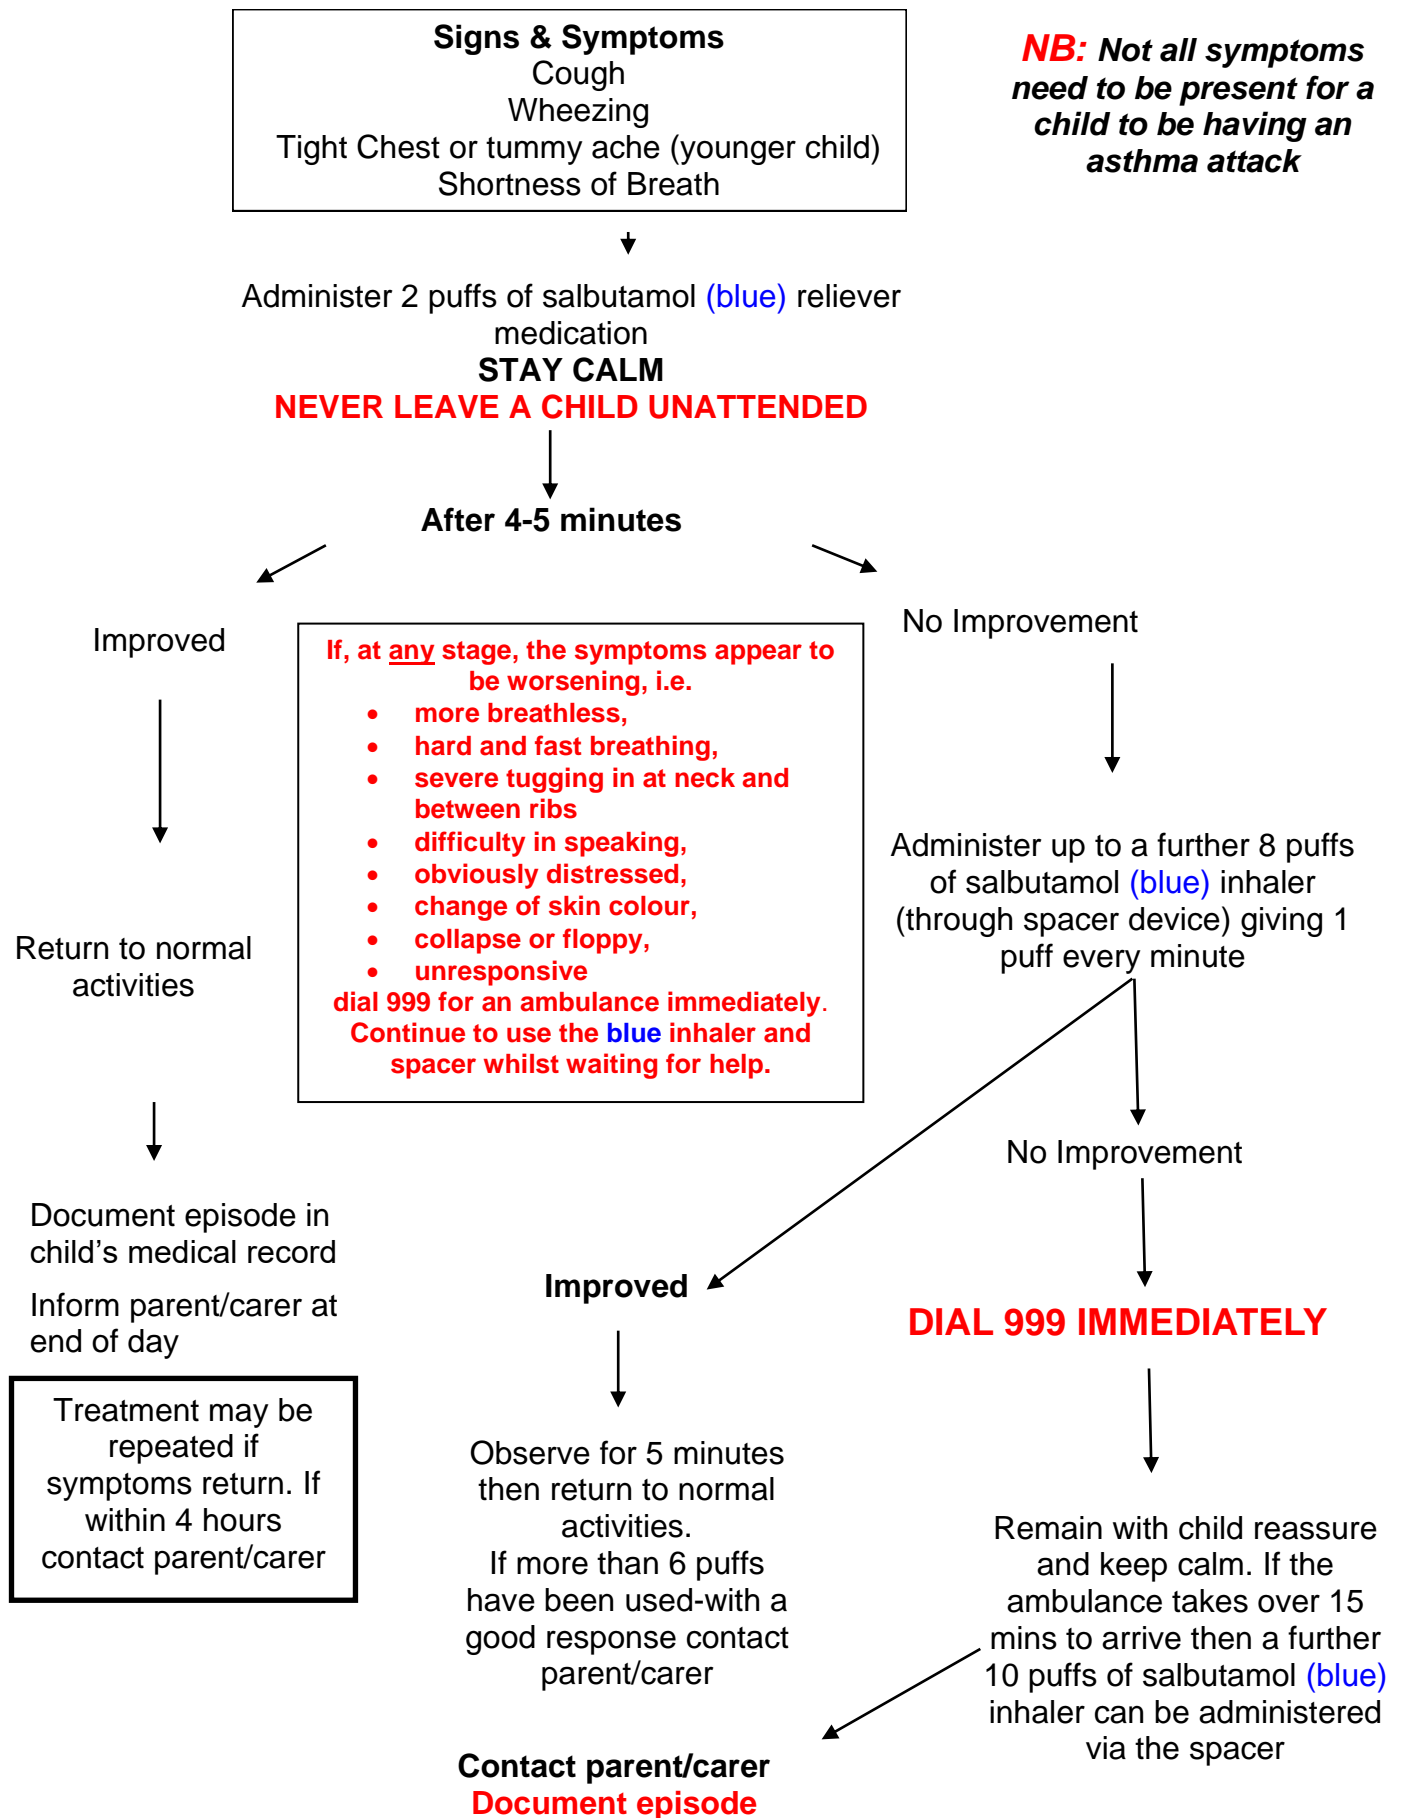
Signs & Symptoms
Cough
Wheezing
Tight Chest or tummy ache (younger child)
Shortness of Breath

NB: Not all symptoms need to be present for a child to be having an asthma attack

Administer 2 puffs of salbutamol (blue) reliever medication
STAY CALM
NEVER LEAVE A CHILD UNATTENDED

After 4-5 minutes

Improved

Return to normal activities

Document episode in child's medical record

Inform parent/carer at end of day

Treatment may be repeated if symptoms return. If within 4 hours contact parent/carer

If, at any stage, the symptoms appear to be worsening, i.e.
- more breathless,
- hard and fast breathing,
- severe tugging in at neck and between ribs
- difficulty in speaking,
- obviously distressed,
- change of skin colour,
- collapse or floppy,
- unresponsive

dial 999 for an ambulance immediately. Continue to use the blue inhaler and spacer whilst waiting for help.

No Improvement

Administer up to a further 8 puffs of salbutamol (blue) inhaler (through spacer device) giving 1 puff every minute

No Improvement

Improved

DIAL 999 IMMEDIATELY

Observe for 5 minutes then return to normal activities.
If more than 6 puffs have been used-with a good response contact parent/carer

Remain with child reassure and keep calm. If the ambulance takes over 15 mins to arrive then a further 10 puffs of salbutamol (blue) inhaler can be administered via the spacer

Contact parent/carer
Document episode